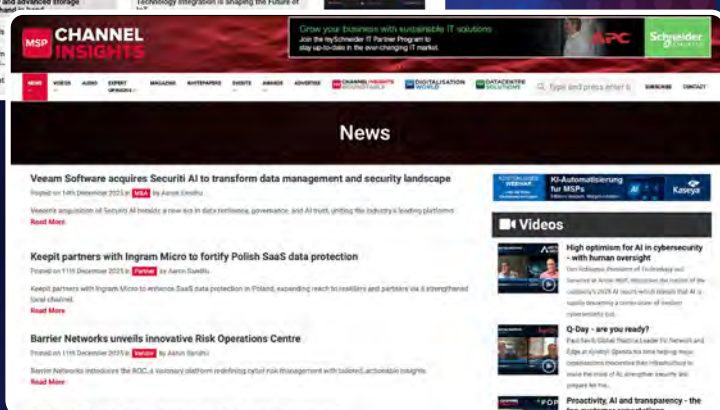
and advanced storage

Technology integration is shaping the Future of

MSP CHANNEL INSIGHTS

Grow your business with sustainable IT solutions
Join the mySchneider IT Partner Program to stay up-to-date in the ever-changing IT market.

APC

Schneider Electric

NEWS VIDEOS AUDIO EXPERT OPINIONS MAGAZINE WHITEPAPERS EVENTS AWARDS ADVERTISE CHANNEL INSIGHTS ROUNDTABLE DIGITALISATION WORLD DATACENTRE SOLUTIONS

Type and press enter

SUBSCRIBE CONTACT

News

Veeam Software acquires Securiti AI to transform data management and security landscape

Posted on 14th December 2025 in M&A by Aaron Sandhu

Veeam's acquisition of Securiti AI heralds a new era in data resilience, governance, and AI trust, uniting the industry's leading platforms.

Read More

Keepit partners with Ingram Micro to fortify Polish SaaS data protection

Posted on 11th December 2025 in Partner by Aaron Sandhu

Keepit partners with Ingram Micro to enhance SaaS data protection in Poland, expanding reach to resellers and partners via a strengthened local channel.

Read More

Barrier Networks unveils innovative Risk Operations Centre

Posted on 11th December 2025 in Vendor by Aaron Sandhu

Barrier Networks introduces the ROC, a visionary platform redefining cyber risk management with tailored, actionable insights.

Read More

KI-Automatisierung für MSPs

Kaseya

Videos

High optimism for AI in cybersecurity - with human oversight

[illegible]

Q-Day - are you ready?

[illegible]

Proactivity, AI and transparency - the